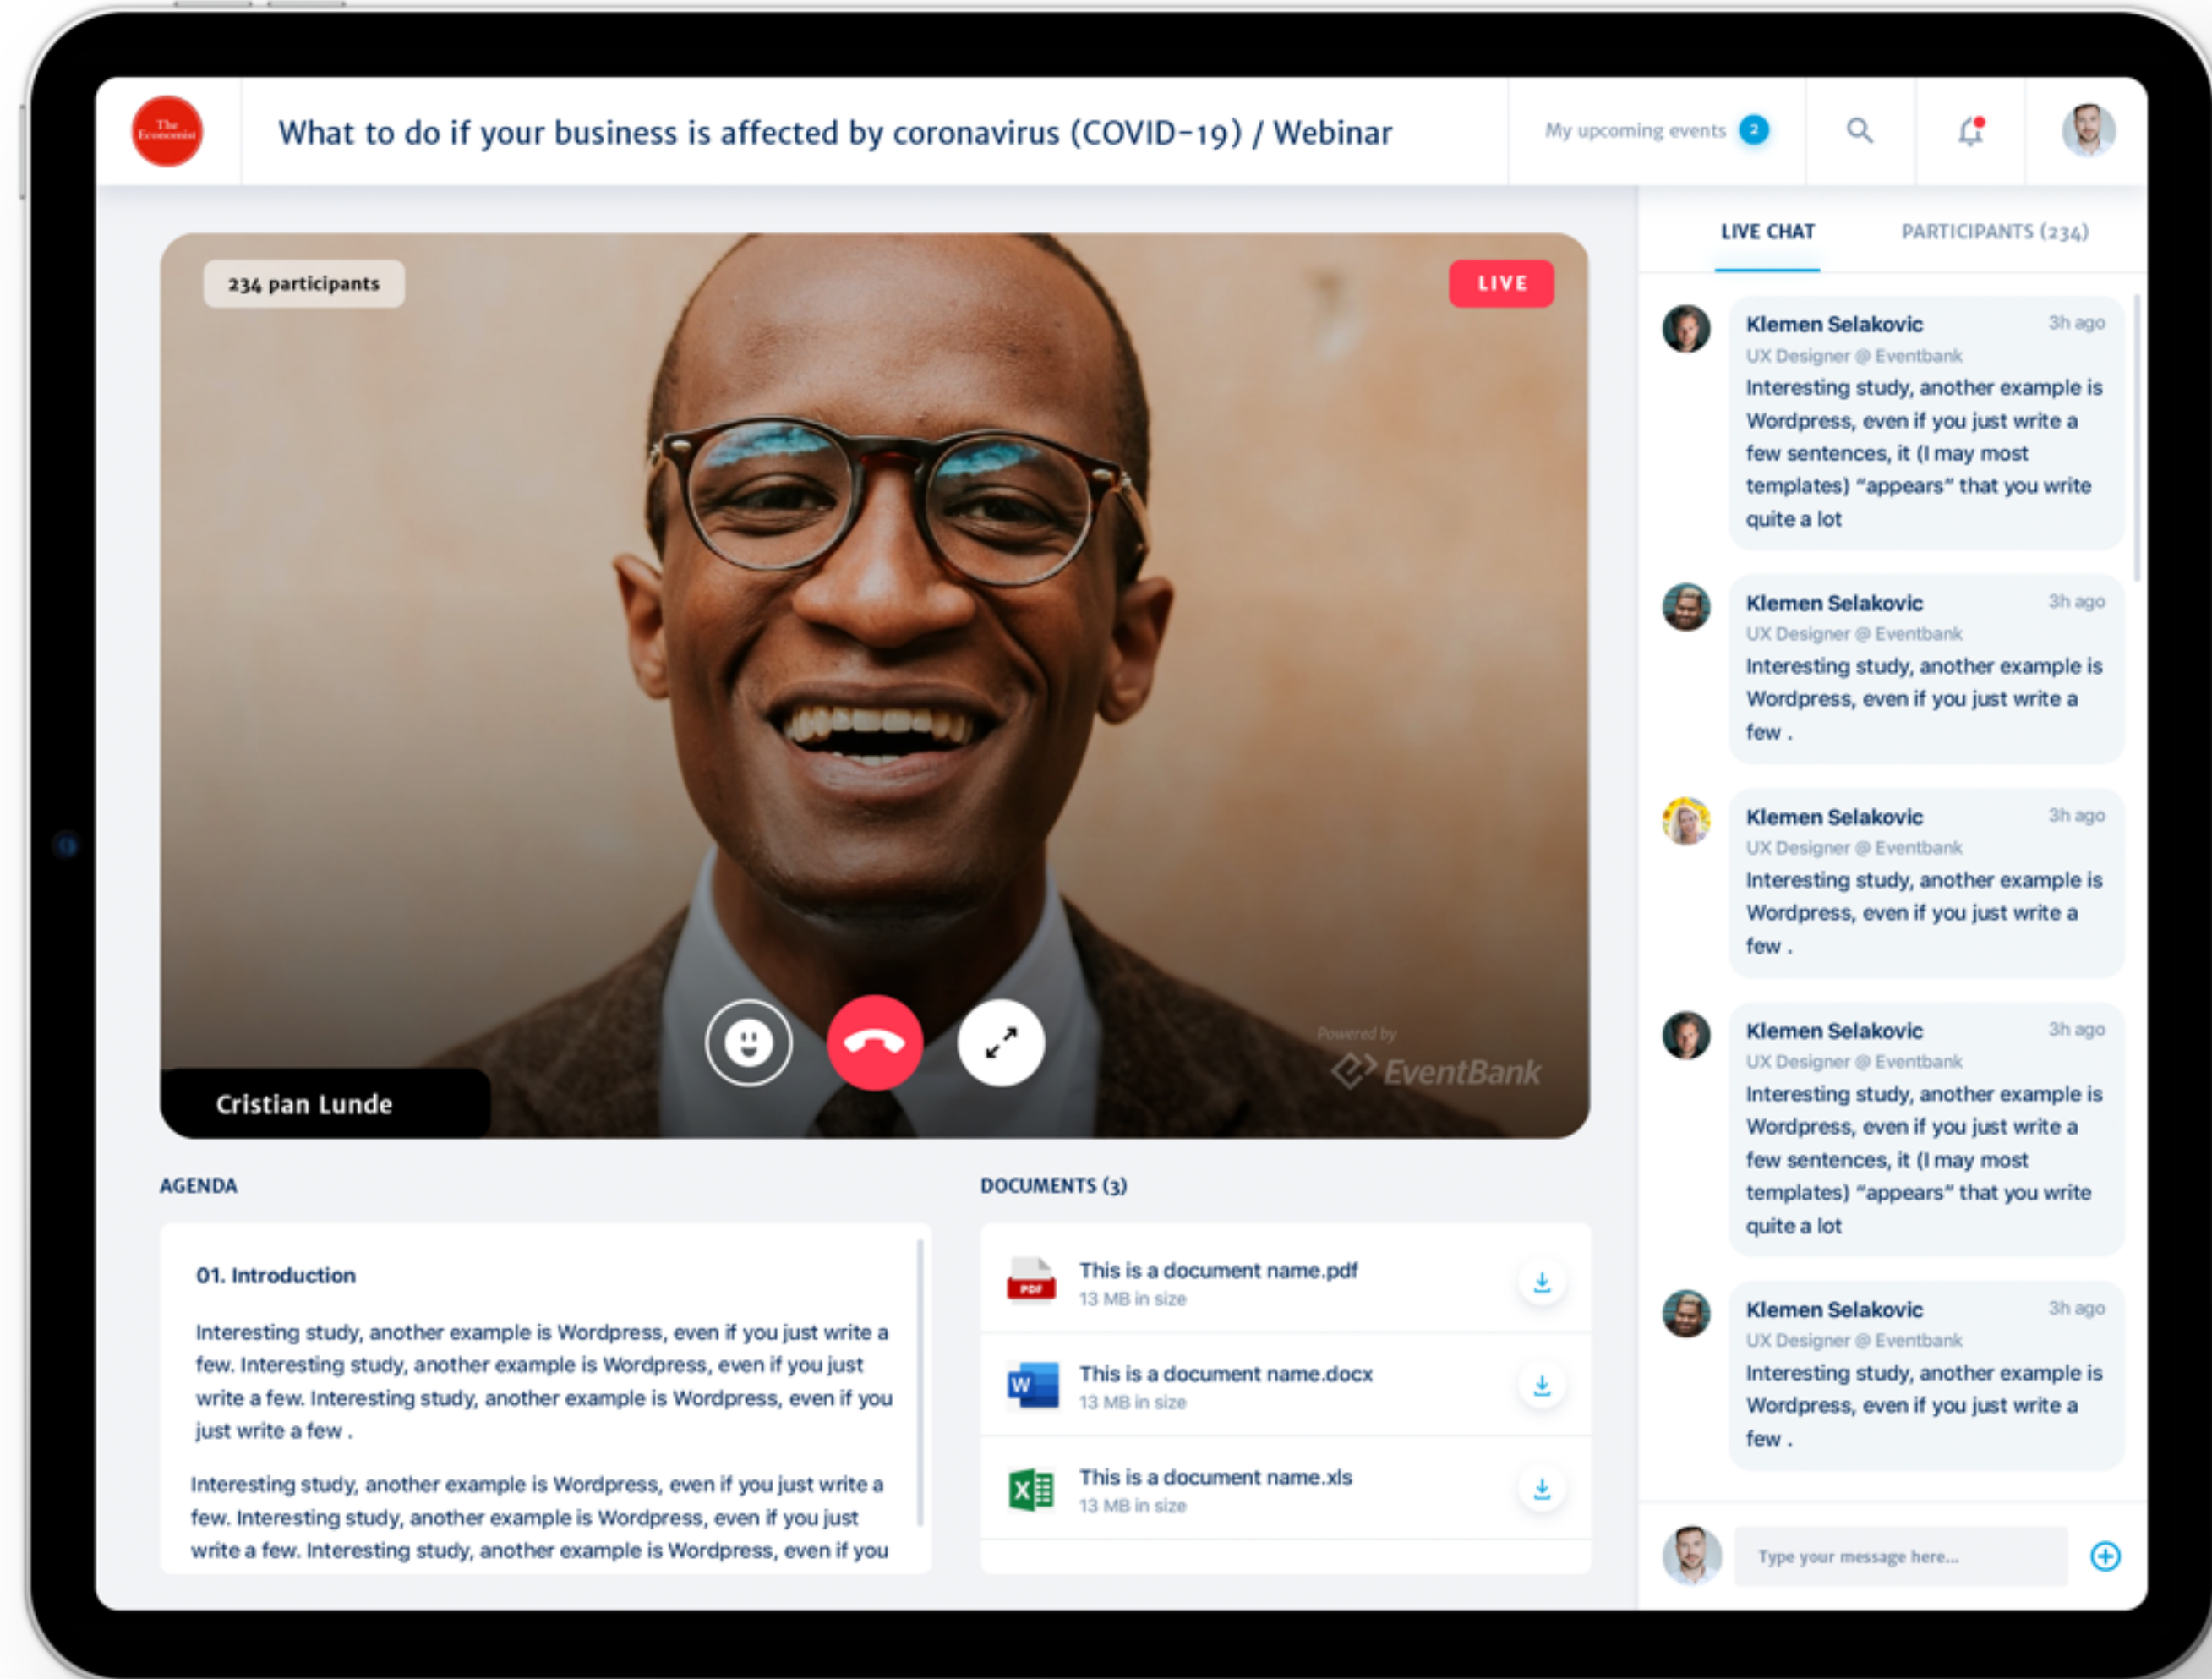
The Economist

What to do if your business is affected by coronavirus (COVID-19) / Webinar

My upcoming events 2

234 participants

LIVE

Powered by EventBank

Cristian Lunde

AGENDA

01. Introduction

Interesting study, another example is Wordpress, even if you just write a few. Interesting study, another example is Wordpress, even if you just write a few. Interesting study, another example is Wordpress, even if you just write a few .

Interesting study, another example is Wordpress, even if you just write a few. Interesting study, another example is Wordpress, even if you just write a few. Interesting study, another example is Wordpress, even if you

DOCUMENTS (3)

This is a document name.pdf
13 MB in size

This is a document name.docx
13 MB in size

This is a document name.xls
13 MB in size

LIVE CHAT

PARTICIPANTS (234)

Klemen Selakovic 3h ago
UX Designer @ Eventbank
Interesting study, another example is Wordpress, even if you just write a few sentences, it (I may most templates) "appears" that you write quite a lot

Klemen Selakovic 3h ago
UX Designer @ Eventbank
Interesting study, another example is Wordpress, even if you just write a few .

Klemen Selakovic 3h ago
UX Designer @ Eventbank
Interesting study, another example is Wordpress, even if you just write a few .

Klemen Selakovic 3h ago
UX Designer @ Eventbank
Interesting study, another example is Wordpress, even if you just write a few sentences, it (I may most templates) "appears" that you write quite a lot

Klemen Selakovic 3h ago
UX Designer @ Eventbank
Interesting study, another example is Wordpress, even if you just write a few .

Type your message here...